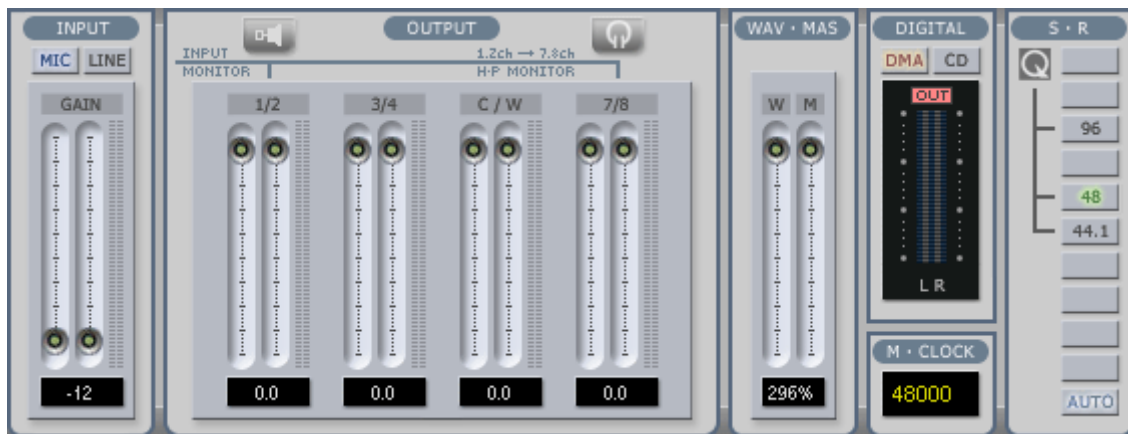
INPUT

MIC LINE

GAIN

-12

OUTPUT

INPUT MONITOR

1.2ch ⟶ 7.8ch H·P MONITOR

1/2

3/4

C / W

7/8

0.0

0.0

0.0

0.0

WAV · MAS

W M

296%

DIGITAL

DMA CD

OUT

L R

M · CLOCK

48000

S · R

96

48

44.1

AUTO